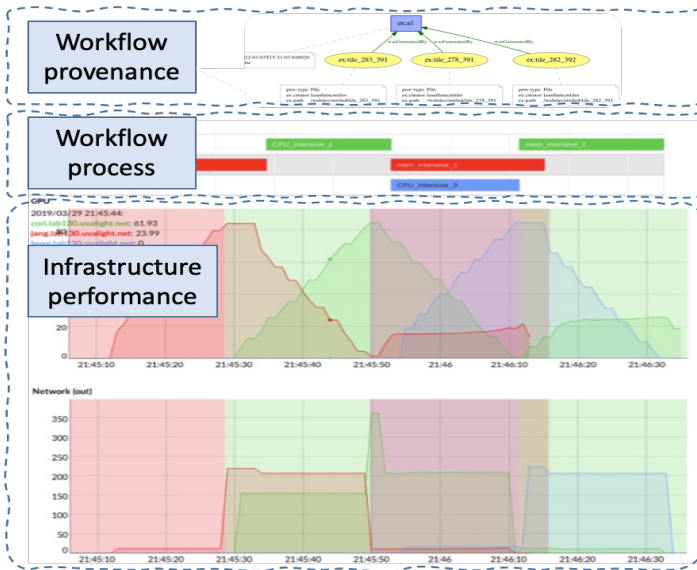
Workflow provenance

ex:a1

wasGeneratedBy wasGeneratedBy wasGeneratedBy

ex:tile_283_391 ex:tile_278_391 ex:tile_282_392

22-03-05T15:31:03.048020

prov:type File
ex:creator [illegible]
ex:path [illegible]/tile_283_391

prov:type File
ex:creator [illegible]
ex:path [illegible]/tile_278_391

prov:type File
ex:creator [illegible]
ex:path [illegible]/tile_282_392

Workflow process

CPU_intensive_2

CPU_intensive_2

mem_intensive_1

CPU_intensive_3

CPU

2019/03/29 21:45:44:
cori.lab130.svalight.net: 61.93
jang.lab130.svalight.net: 23.99
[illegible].lab130.svalight.net: 0

Infrastructure performance

20

0

21:45:10 21:45:20 21:45:30 21:45:40 21:45:50 21:46 21:46:10 21:46:20 21:46:30

Network (out)

350
300
250
200
150
100
50
0

21:45:10 21:45:20 21:45:30 21:45:40 21:45:50 21:46 21:46:10 21:46:20 21:46:30